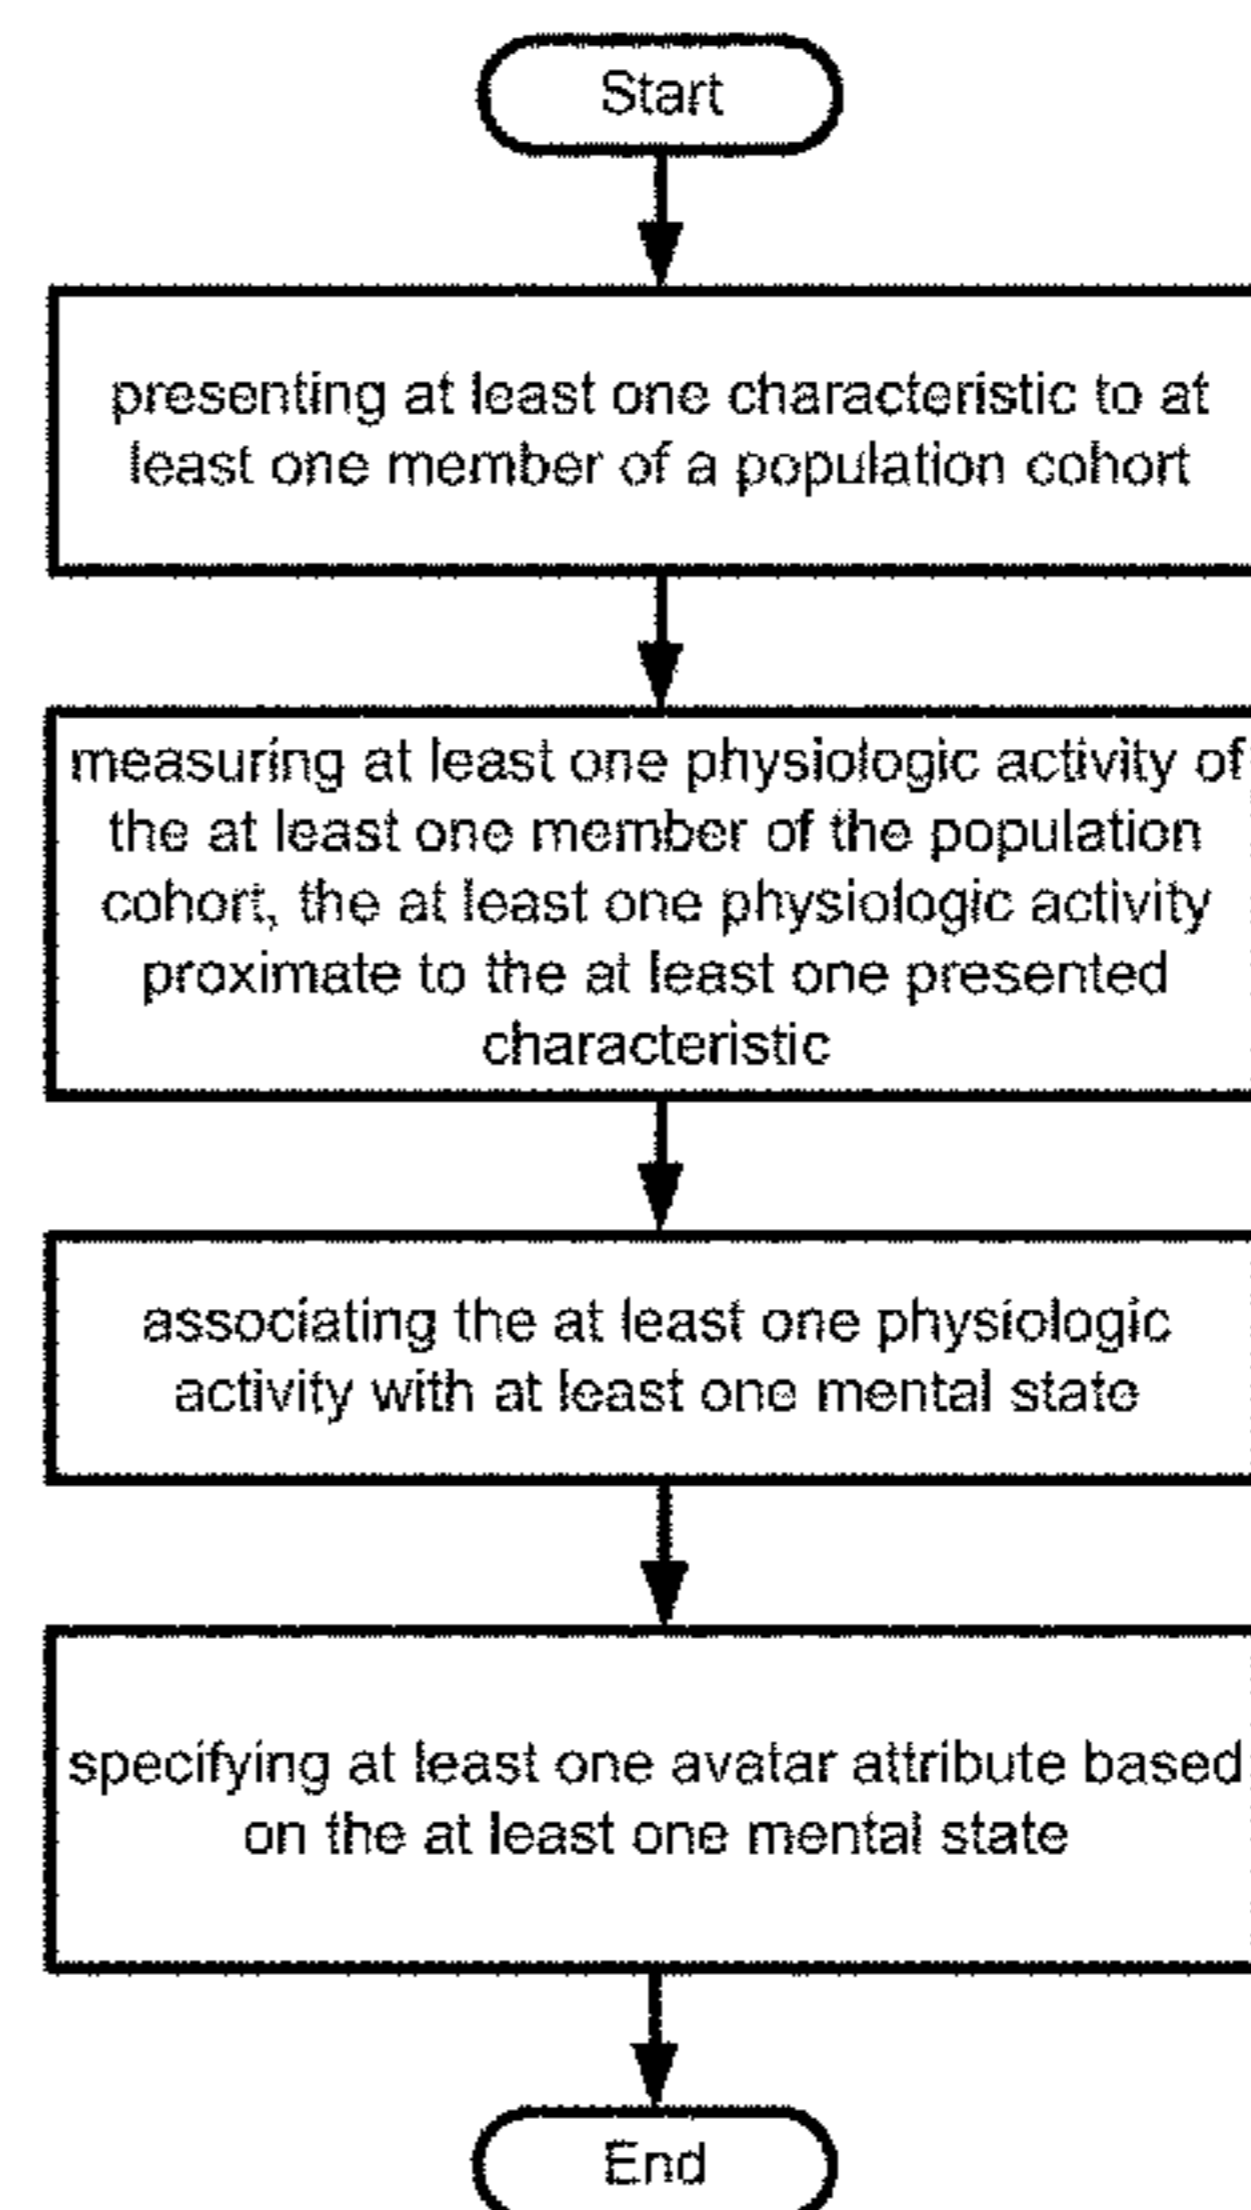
Start

presenting at least one characteristic to at least one member of a population cohort

measuring at least one physiologic activity of the at least one member of the population cohort, the at least one physiologic activity proximate to the at least one presented characteristic

associating the at least one physiologic activity with at least one mental state

specifying at least one avatar attribute based on the at least one mental state

End